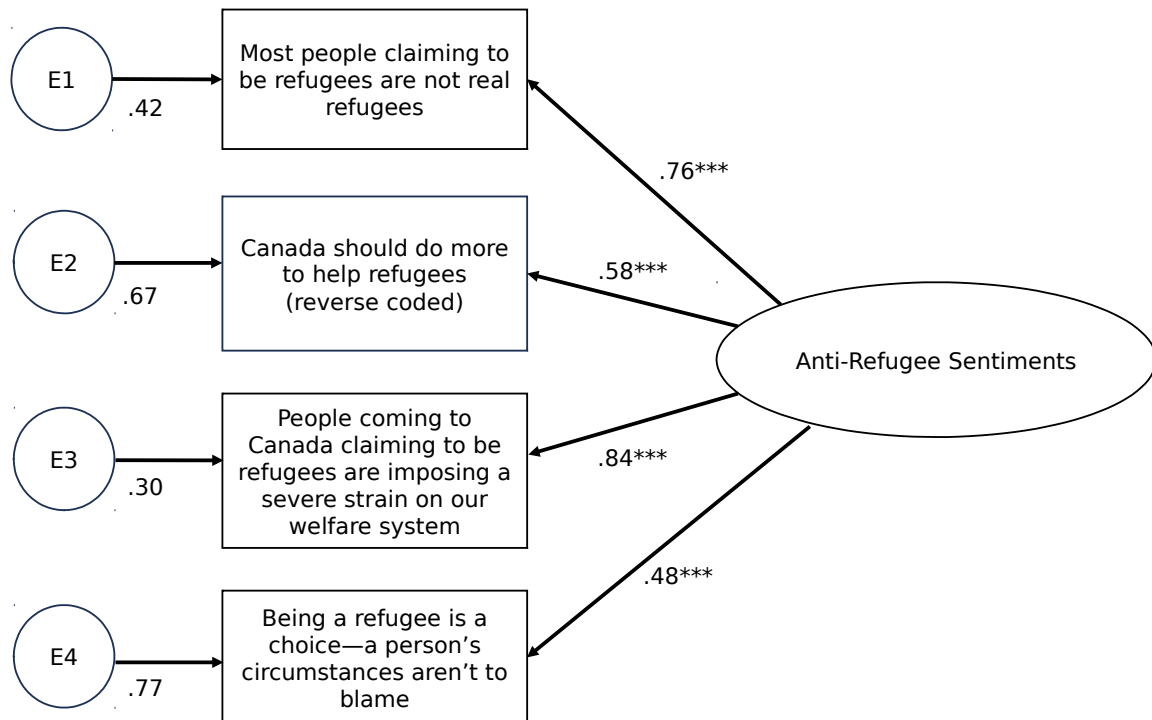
E1

.42

Most people claiming to be refugees are not real refugees

.76***

E2

.67

Canada should do more to help refugees (reverse coded)

.58***

Anti-Refugee Sentiments

E3

.30

People coming to Canada claiming to be refugees are imposing a severe strain on our welfare system

.84***

.48***

E4

.77

Being a refugee is a choice—a person's circumstances aren't to blame